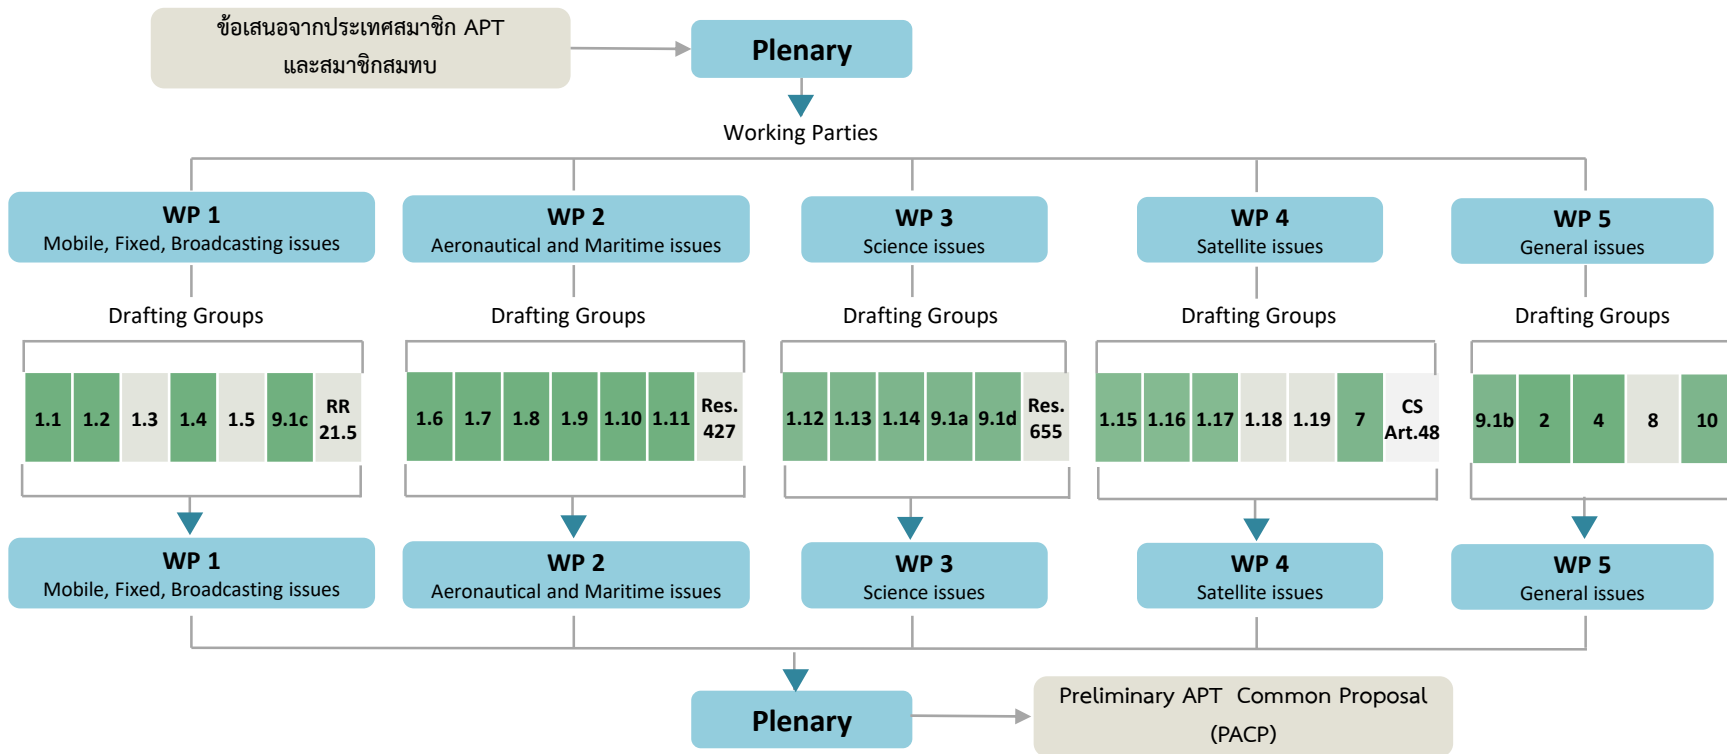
ข้อเสนอจากประเทศสมาชิก APT และสมาชิกสมทบ

Plenary

Working Parties

WP 1
Mobile, Fixed, Broadcasting issues

WP 2
Aeronautical and Maritime issues

WP 3
Science issues

WP 4
Satellite issues

WP 5
General issues

Drafting Groups

Drafting Groups

Drafting Groups

Drafting Groups

Drafting Groups

1.1 | 1.2 | 1.3 | 1.4 | 1.5 | 9.1c | RR 21.5

1.6 | 1.7 | 1.8 | 1.9 | 1.10 | 1.11 | Res. 427

1.12 | 1.13 | 1.14 | 9.1a | 9.1d | Res. 655

1.15 | 1.16 | 1.17 | 1.18 | 1.19 | 7 | CS Art.48

9.1b | 2 | 4 | 8 | 10

WP 1
Mobile, Fixed, Broadcasting issues

WP 2
Aeronautical and Maritime issues

WP 3
Science issues

WP 4
Satellite issues

WP 5
General issues

Plenary

Preliminary APT Common Proposal (PACP)